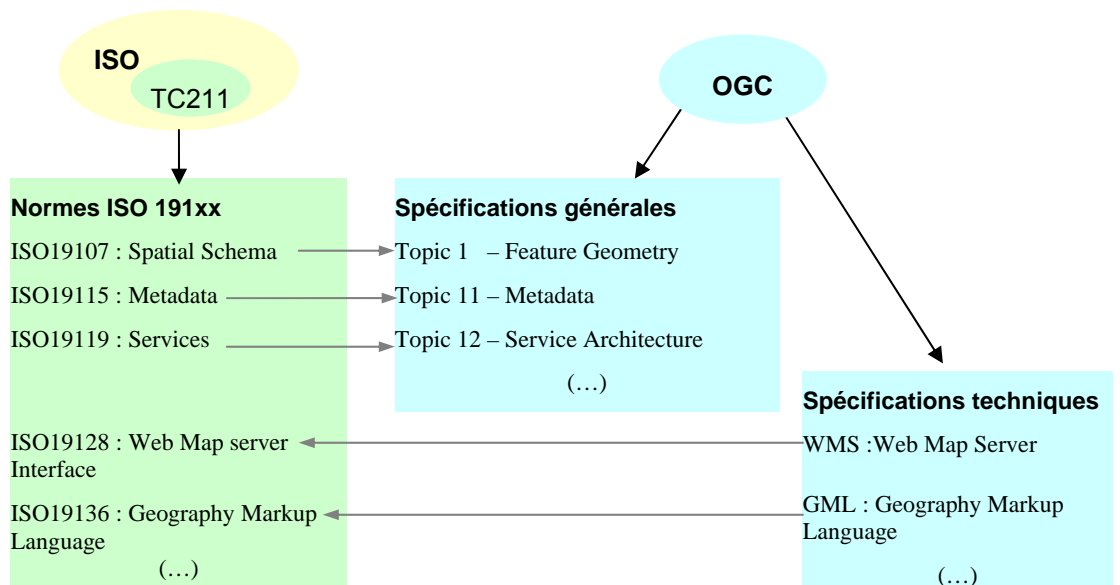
ISO
TC211

OGC

Normes ISO 191xx
ISO19107 : Spatial Schema
ISO19115 : Metadata
ISO19119 : Services

ISO19128 : Web Map server Interface
ISO19136 : Geography Markup Language
(…)

Spécifications générales
Topic 1 – Feature Geometry
Topic 11 – Metadata
Topic 12 – Service Architecture
(…)

Spécifications techniques
WMS :Web Map Server
GML : Geography Markup Language
(…)